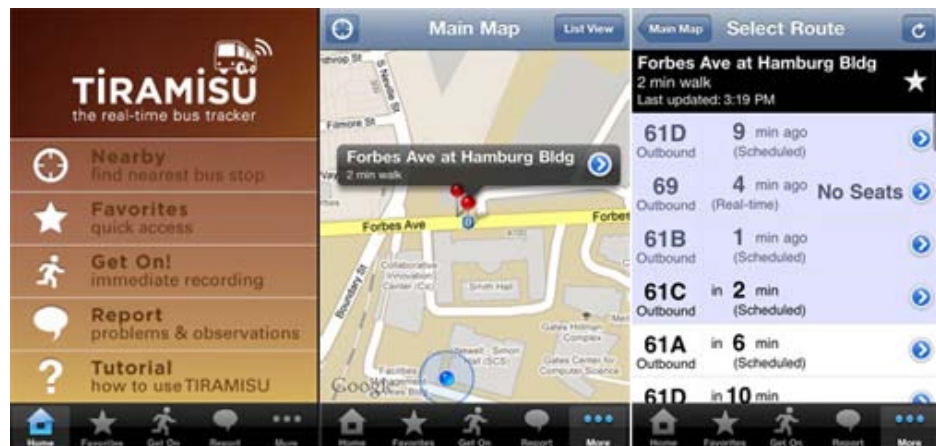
TIRAMISU
the real-time bus tracker

Nearby
find nearest bus stop

Favorites
quick access

Get On!
immediate recording

Report
problems & observations

Tutorial
how to use TIRAMISU

Home Favorites Get On Report More

Main Map
List View

Forbes Ave at Hamburg Bldg
2 min walk

Forbes Ave
Forbes
Boundary St
Collaborative Innovation Center (CIC)
Smith Hall
Gates Hillman Complex
Newell Simon Hall (SCS)
Gates Center for Computer Science
Facilities Management
Fillmore St
Google

Home Favorites Get On Report More

Main Map
Select Route

Forbes Ave at Hamburg Bldg
2 min walk
Last updated: 3:19 PM

| | | |
|---|---|---|
| 61D Outbound | 9 min ago (Scheduled) | |
| 69 Outbound | 4 min ago (Real-time) | No Seats |
| 61B Outbound | 1 min ago (Scheduled) | |
| 61C Outbound | in 2 min (Scheduled) | |
| 61A Outbound | in 6 min (Scheduled) | |
| 61D | in 10 min | |

Home Favorites Get On Report More